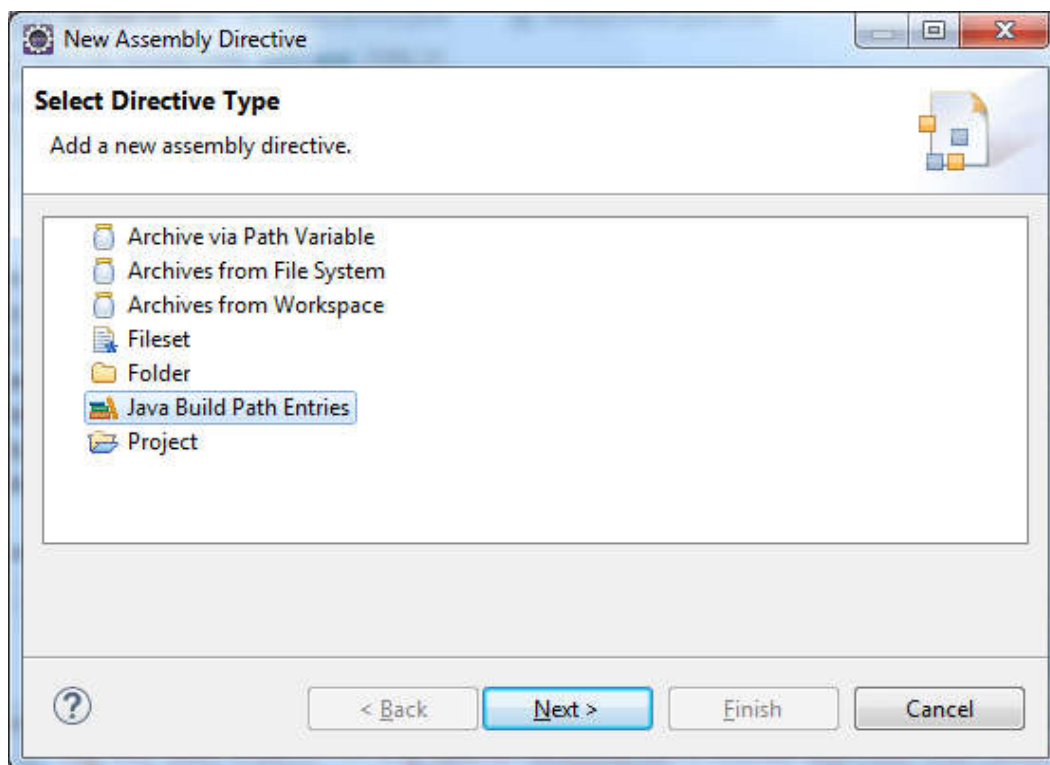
New Assembly Directive

Select Directive Type

Add a new assembly directive.

Archive via Path Variable
Archives from File System
Archives from Workspace
Fileset
Folder
Java Build Path Entries
Project

< Back
Next >
Finish
Cancel